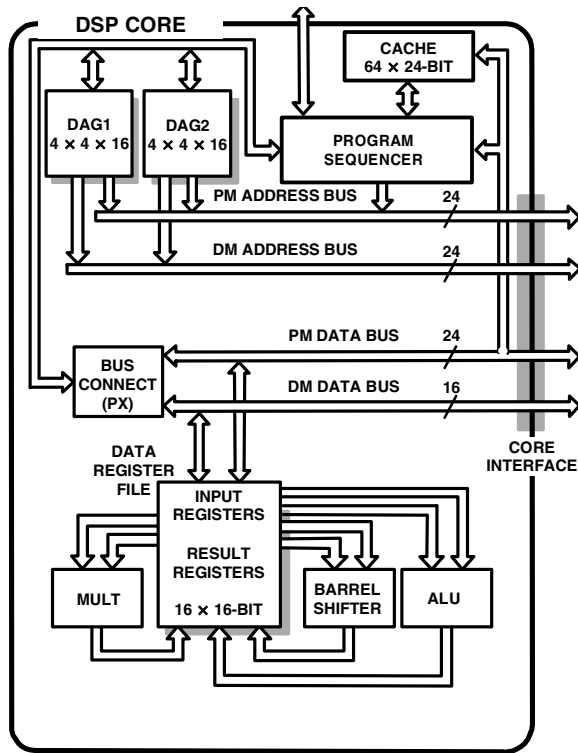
DSP CORE

CACHE
64 × 24-BIT

DAG1
4 × 4 × 16

DAG2
4 × 4 × 16

PROGRAM
SEQUENCER

PM ADDRESS BUS

24

DM ADDRESS BUS

24

PM DATA BUS

24

BUS
CONNECT
(PX)

DM DATA BUS

16

CORE
INTERFACE

DATA
REGISTER
FILE

INPUT
REGISTERS

RESULT
REGISTERS

16 × 16-BIT

MULT

BARREL
SHIFTER

ALU